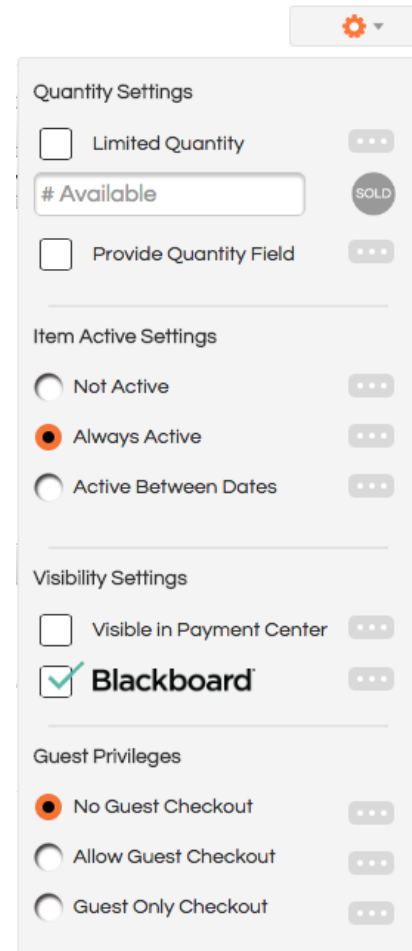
Quantity Settings

Limited Quantity

# Available

SOLD

Provide Quantity Field

Item Active Settings

Not Active

Always Active

Active Between Dates

Visibility Settings

Visible in Payment Center

Blackboard

Guest Privileges

No Guest Checkout

Allow Guest Checkout

Guest Only Checkout